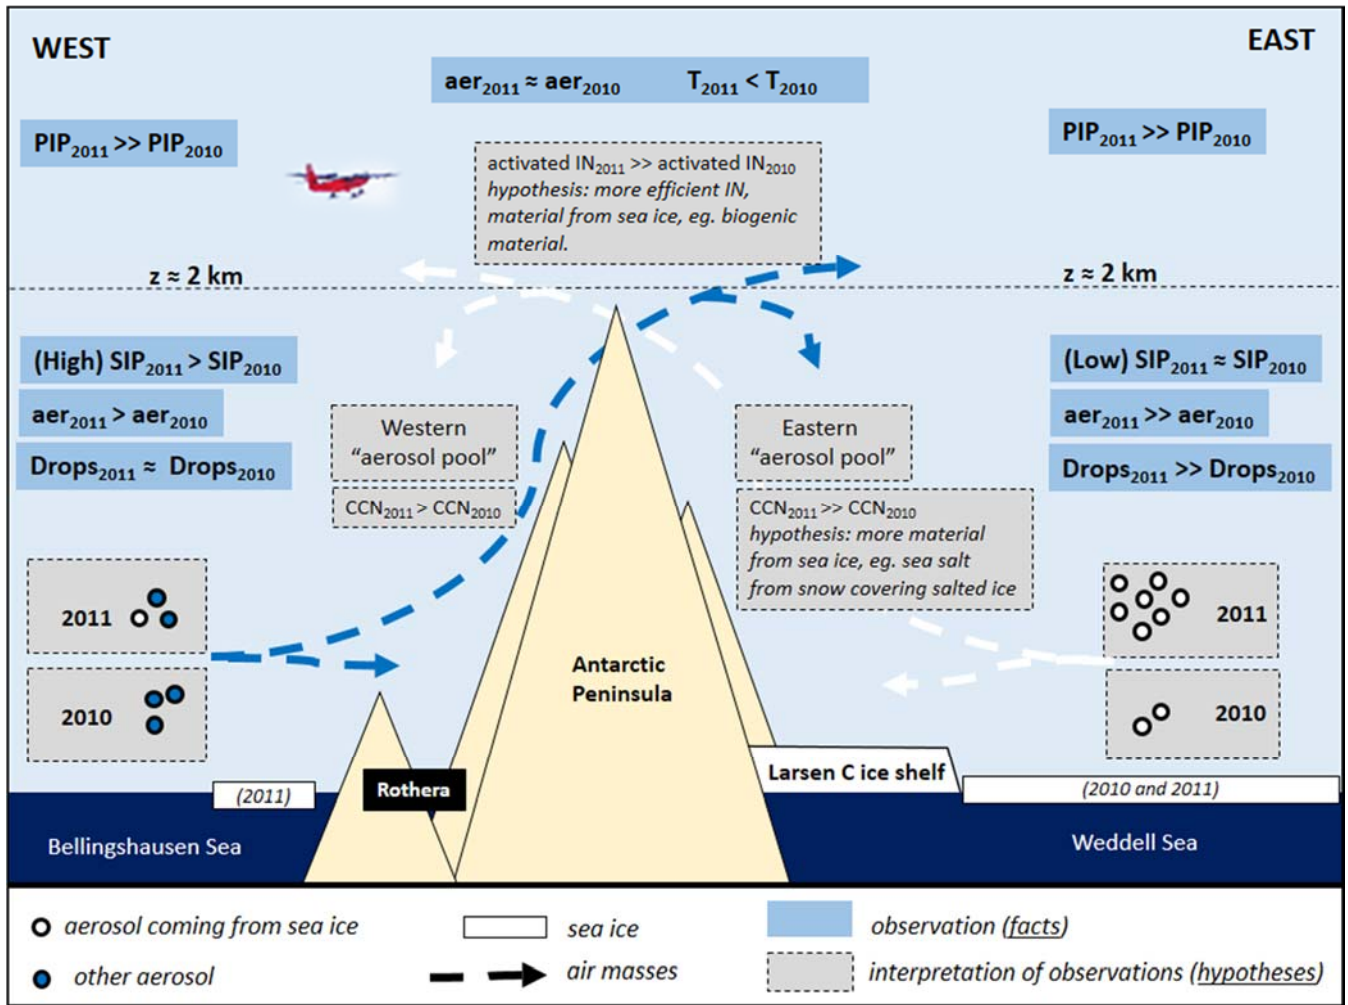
WEST

EAST

aer$_{2011}$ ≈ aer$_{2010}$ T$_{2011}$ < T$_{2010}$

PIP$_{2011}$ >> PIP$_{2010}$

PIP$_{2011}$ >> PIP$_{2010}$

activated IN$_{2011}$ >> activated IN$_{2010}$
hypothesis: more efficient IN, material from sea ice, eg. biogenic material.

z ≈ 2 km

z ≈ 2 km

(High) SIP$_{2011}$ > SIP$_{2010}$

aer$_{2011}$ > aer$_{2010}$

Drops$_{2011}$ ≈ Drops$_{2010}$

Western "aerosol pool"

CCN$_{2011}$ > CCN$_{2010}$

Eastern "aerosol pool"

CCN$_{2011}$ >> CCN$_{2010}$
hypothesis: more material from sea ice, eg. sea salt from snow covering salted ice

(Low) SIP$_{2011}$ ≈ SIP$_{2010}$

aer$_{2011}$ >> aer$_{2010}$

Drops$_{2011}$ >> Drops$_{2010}$

2011

2010

2011

2010

Antarctic Peninsula

Rothera

Larsen C ice shelf

(2011)

(2010 and 2011)

Bellingshausen Sea

Weddell Sea

aerosol coming from sea ice

other aerosol

sea ice

air masses

observation (facts)

interpretation of observations (hypotheses)